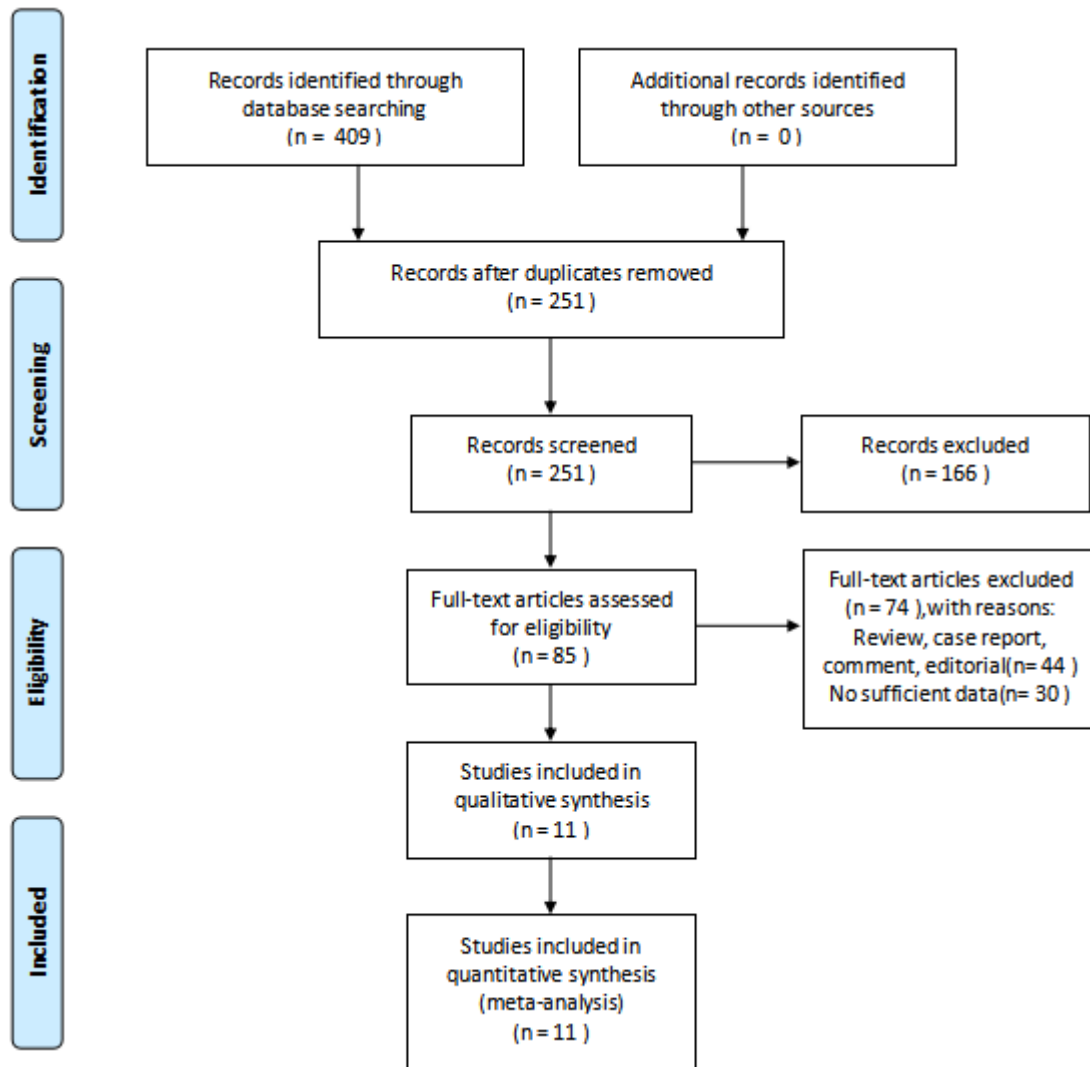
Identification

Records identified through database searching
(n = 409)

Additional records identified through other sources
(n = 0)

Records after duplicates removed
(n = 251)

Screening

Records screened
(n = 251)

Records excluded
(n = 166)

Eligibility

Full-text articles assessed for eligibility
(n = 85)

Full-text articles excluded
(n = 74),with reasons:
Review, case report, comment, editorial(n= 44)
No sufficient data(n= 30)

Studies included in qualitative synthesis
(n = 11)

Included

Studies included in quantitative synthesis
(meta-analysis)
(n = 11)